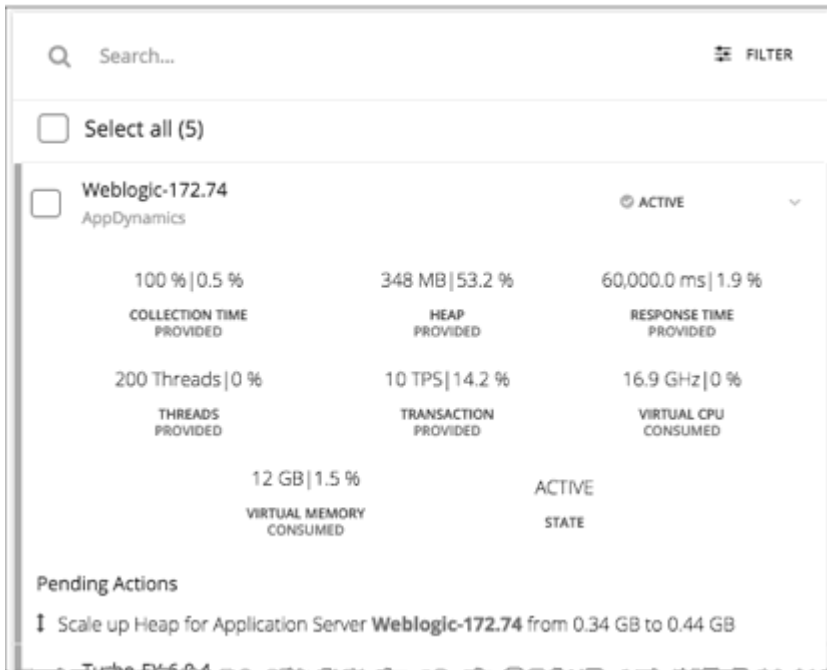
Search...

FILTER

Select all (5)

Weblogic-172.74
AppDynamics

ACTIVE

100 % | 0.5 %
COLLECTION TIME
PROVIDED

348 MB | 53.2 %
HEAP
PROVIDED

60,000.0 ms | 1.9 %
RESPONSE TIME
PROVIDED

200 Threads | 0 %
THREADS
PROVIDED

10 TPS | 14.2 %
TRANSACTION
PROVIDED

16.9 GHz | 0 %
VIRTUAL CPU
CONSUMED

12 GB | 1.5 %
VIRTUAL MEMORY
CONSUMED

ACTIVE
STATE

Pending Actions

Scale up Heap for Application Server **Weblogic-172.74** from 0.34 GB to 0.44 GB

Turbo-FX6.0.4 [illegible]